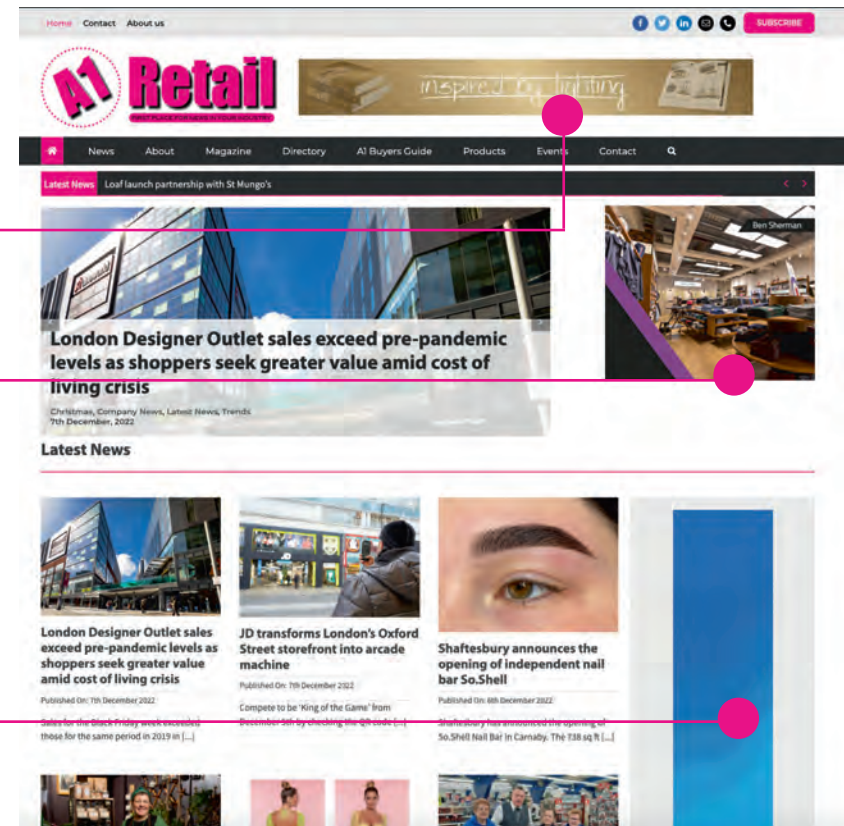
Home Contact About us

SUBSCRIBE

A1 Retail

FIRST PLACE FOR NEWS IN YOUR INDUSTRY

inspired by lighting

News About Magazine Directory A1 Buyers Guide Products Events Contact

Latest News Loaf launch partnership with St Mungo's

Ben Sherman

London Designer Outlet sales exceed pre-pandemic levels as shoppers seek greater value amid cost of living crisis

Christmas, Company News, Latest News, Trends
7th December, 2022

Latest News

London Designer Outlet sales exceed pre-pandemic levels as shoppers seek greater value amid cost of living crisis

Published On: 7th December 2022

Sales for the Black Friday week exceeded those for the same period in 2019 in [...]

JD transforms London's Oxford Street storefront into arcade machine

Published On: 7th December 2022

Compete to be 'King of the Game' from December 5th by checking the QR code [...]

Shaftesbury announces the opening of independent nail bar So.Shell

Published On: 6th December 2022

Shaftesbury has announced the opening of So.Shell Nail Bar in Carnaby. The 738 sq ft [...]